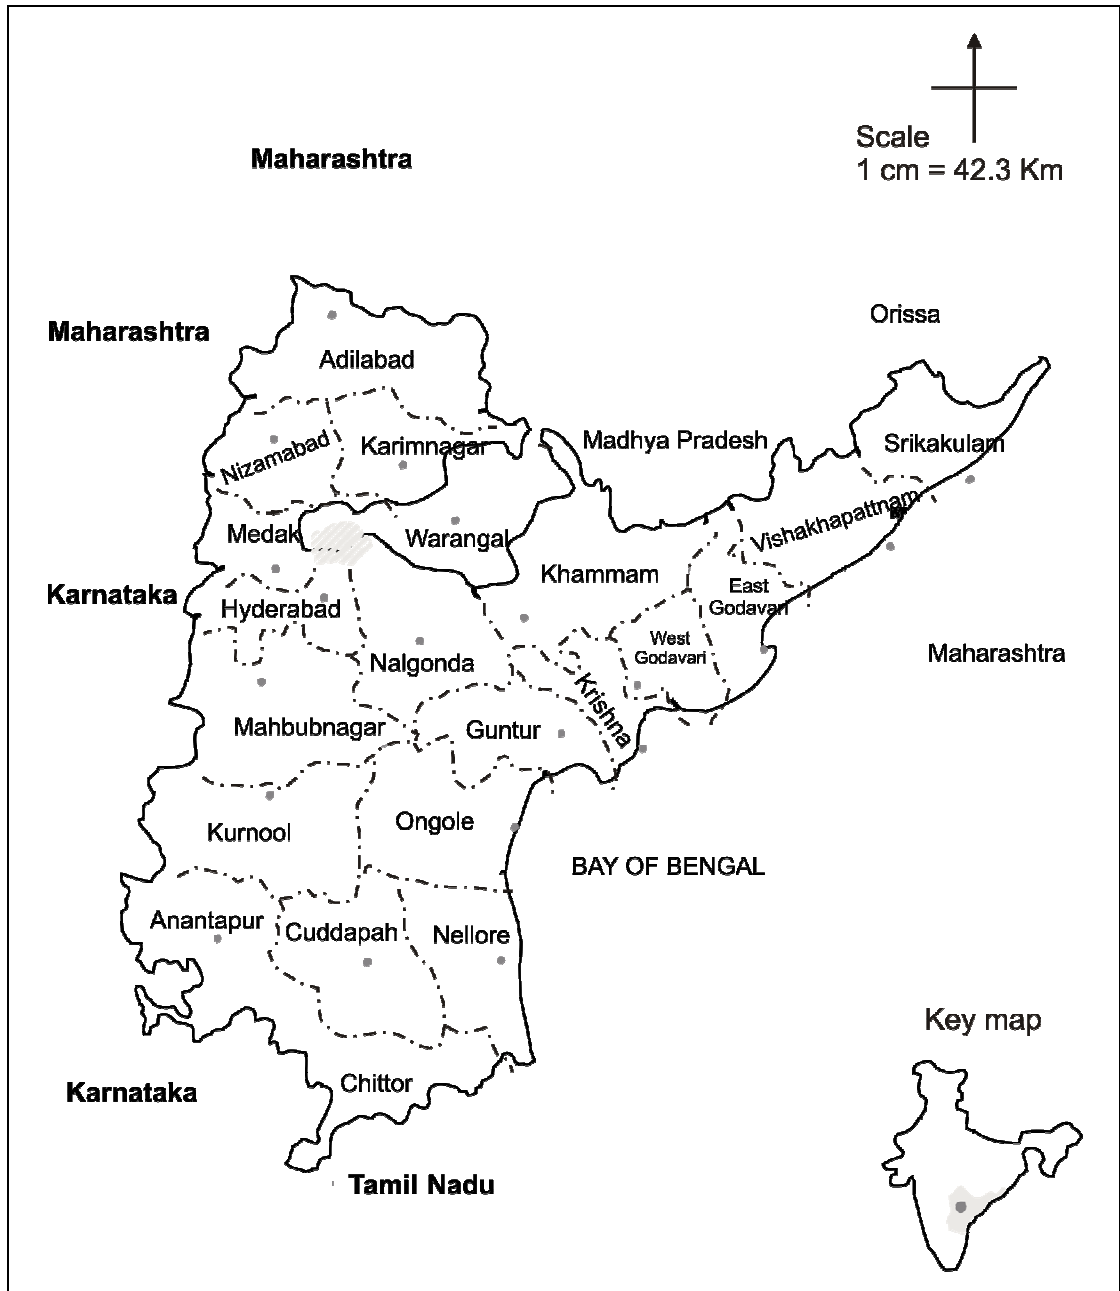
Scale
1 cm = 42.3 Km

Maharashtra

Maharashtra

Orissa

Adilabad

Nizamabad

Karimnagar

Madhya Pradesh

Srikakulam

Vishakhapattnam

Medak

Warangal

Khammam

East Godavari

Karnataka

Hyderabad

West Godavari

Maharashtra

Nalgonda

Krishna

Mahbubnagar

Guntur

Ongole

Kurnool

BAY OF BENGAL

Anantapur

Cuddapah

Nellore

Key map

Karnataka

Chittor

Tamil Nadu